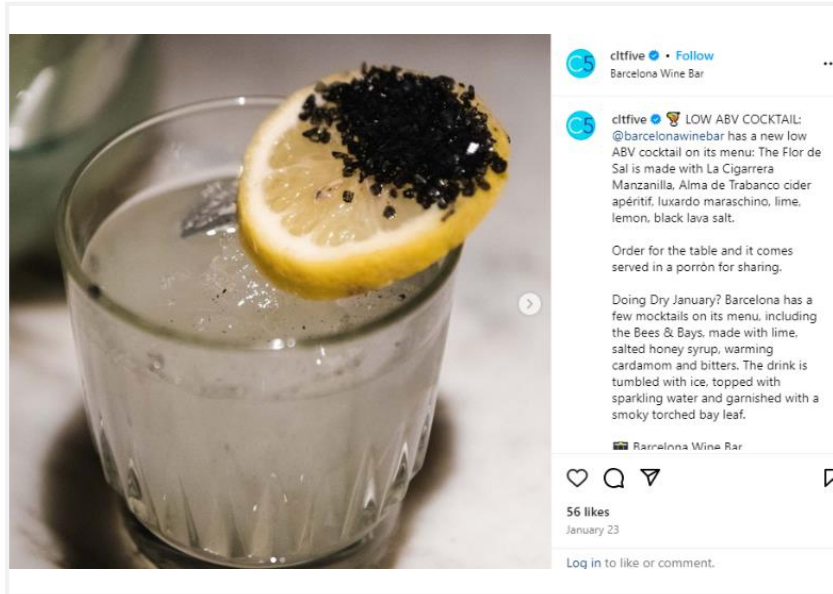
C5

cltfive • Follow
Barcelona Wine Bar

C5

cltfive 🍸 LOW ABV COCKTAIL: @barcelonawinebar has a new low ABV cocktail on its menu: The Flor de Sal is made with La Cigarrera Manzanilla, Alma de Trabanco cider apéritif, luxardo maraschino, lime, lemon, black lava salt.

Order for the table and it comes served in a porrón for sharing.

Doing Dry January? Barcelona has a few mocktails on its menu, including the Bees & Bays, made with lime, salted honey syrup, warming cardamom and bitters. The drink is tumbled with ice, topped with sparkling water and garnished with a smoky torched bay leaf.

Barcelona Wine Bar

56 likes
January 23

Log in to like or comment.